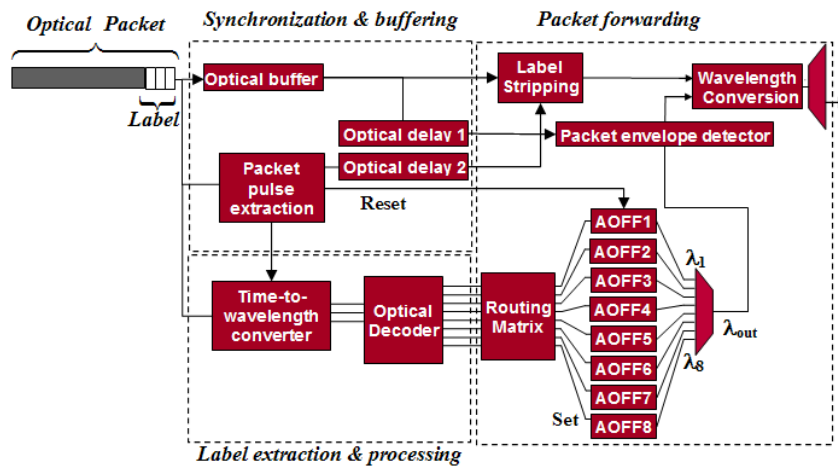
Optical Packet

Synchronization & buffering

Packet forwarding

Label

Optical buffer

Label Stripping

Wavelength Conversion

Optical delay 1

Packet envelope detector

Packet pulse extraction

Optical delay 2

Reset

AOFF1

AOFF2

AOFF3

AOFF4

AOFF5

AOFF6

AOFF7

AOFF8

$\lambda_1$

$\lambda_{out}$

$\lambda_8$

Time-to-wavelength converter

Optical Decoder

Routing Matrix

Set

Label extraction & processing